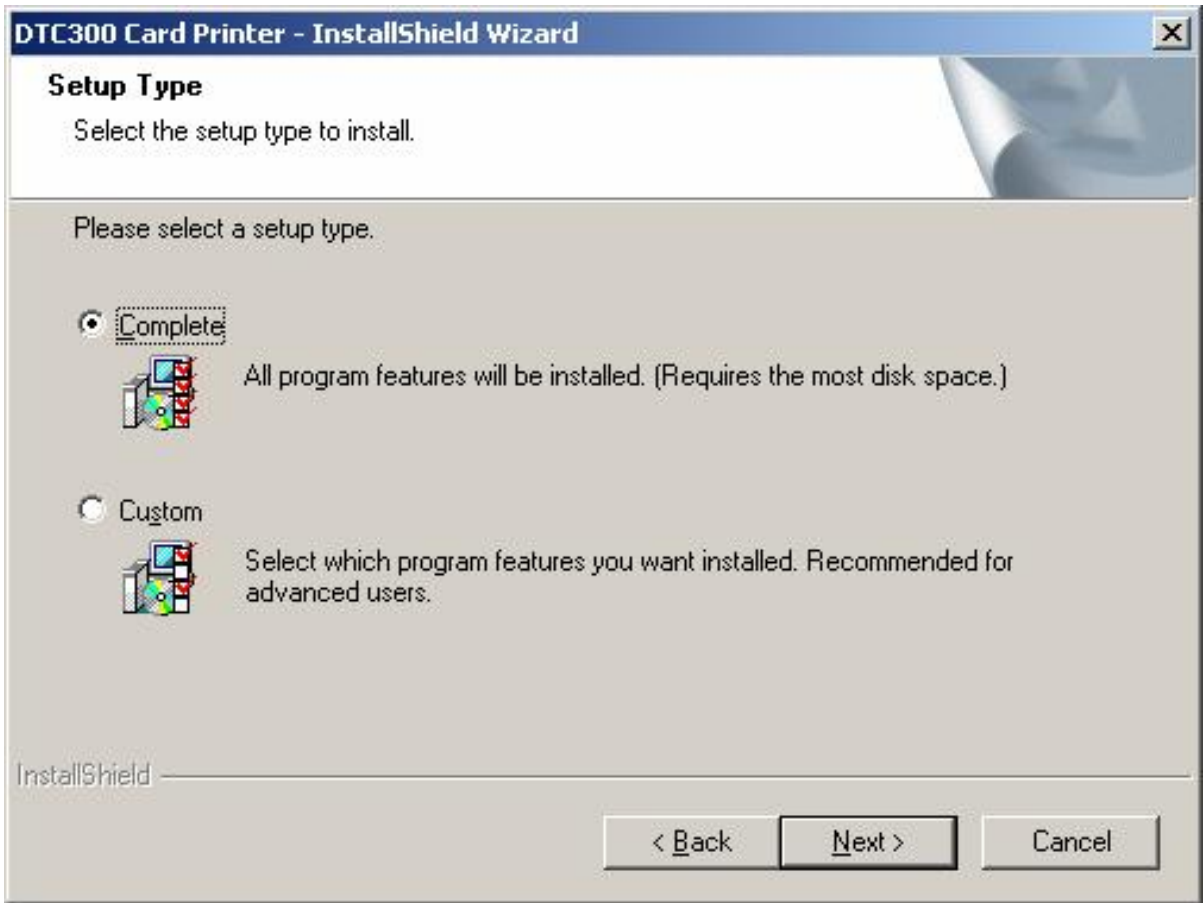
DTC300 Card Printer - InstallShield Wizard

Setup Type

Select the setup type to install.

Please select a setup type.

Complete

All program features will be installed. (Requires the most disk space.)

Custom

Select which program features you want installed. Recommended for advanced users.

InstallShield

< Back

Next >

Cancel